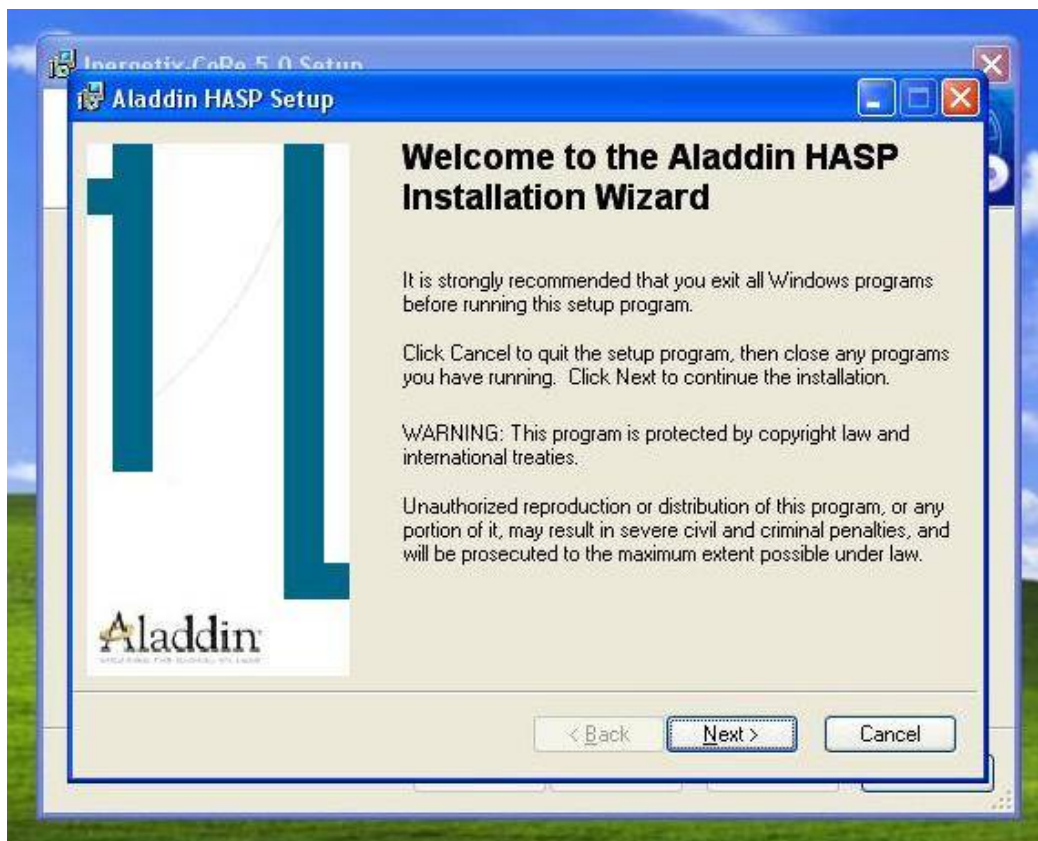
Inergetix-CoRe 5.0 Setup

Aladdin HASP Setup

Welcome to the Aladdin HASP Installation Wizard

It is strongly recommended that you exit all Windows programs before running this setup program.

Click Cancel to quit the setup program, then close any programs you have running. Click Next to continue the installation.

WARNING: This program is protected by copyright law and international treaties.

Unauthorized reproduction or distribution of this program, or any portion of it, may result in severe civil and criminal penalties, and will be prosecuted to the maximum extent possible under law.

Aladdin
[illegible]

< Back
Next >
Cancel